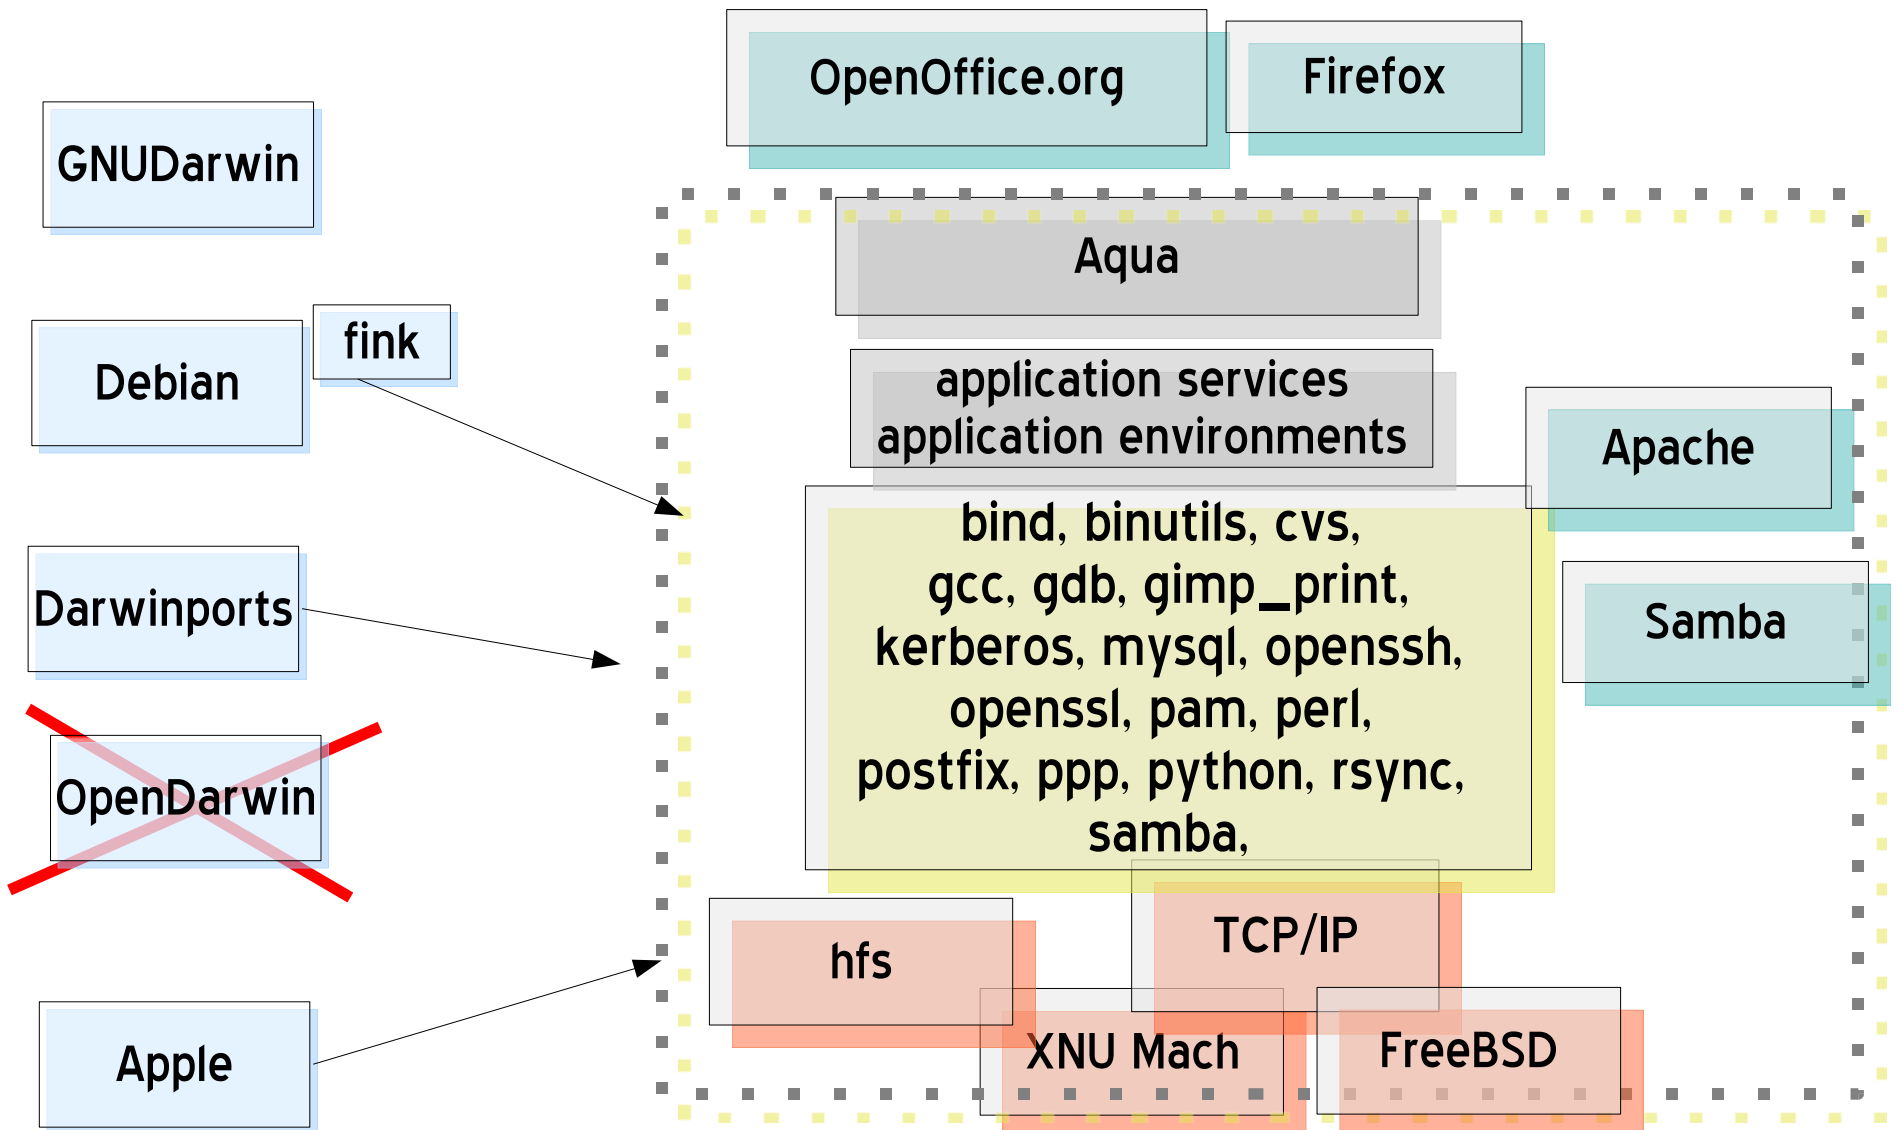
OpenOffice.org

Firefox

GNUDarwin

Aqua

Debian

fink

application services
application environments

Apache

bind, binutils, cvs, gcc, gdb, gimp_print, kerberos, mysql, openssh, openssl, pam, perl, postfix, ppp, python, rsync, samba,

Darwinports

Samba

OpenDarwin

hfs

TCP/IP

XNU Mach

FreeBSD

Apple